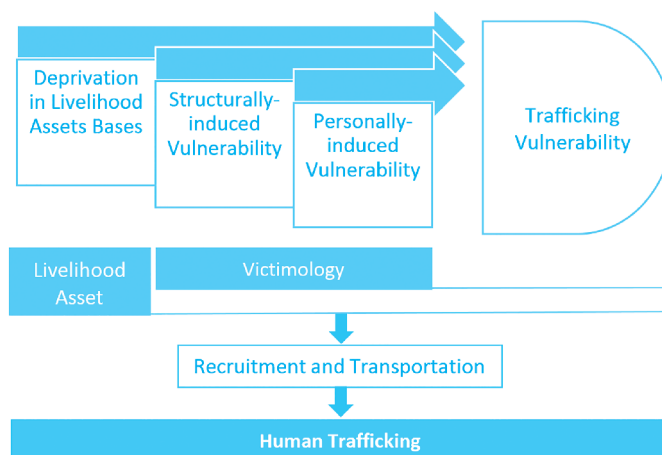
Deprivation in Livelihood Assets Bases

Structurally-induced Vulnerability

Personally-induced Vulnerability

Trafficking Vulnerability

Livelihood Asset

Victimology

Recruitment and Transportation

Human Trafficking